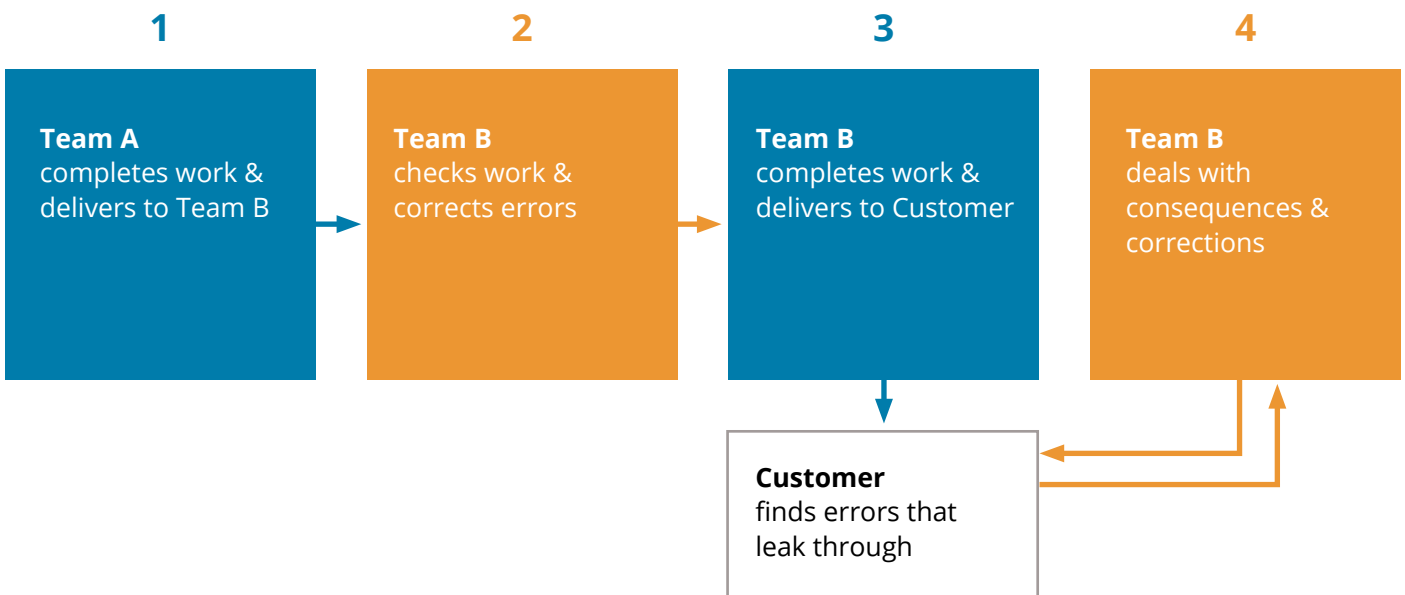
1

Team A
completes work & delivers to Team B

2

Team B
checks work & corrects errors

3

Team B
completes work & delivers to Customer

4

Team B
deals with consequences & corrections

Customer
finds errors that leak through